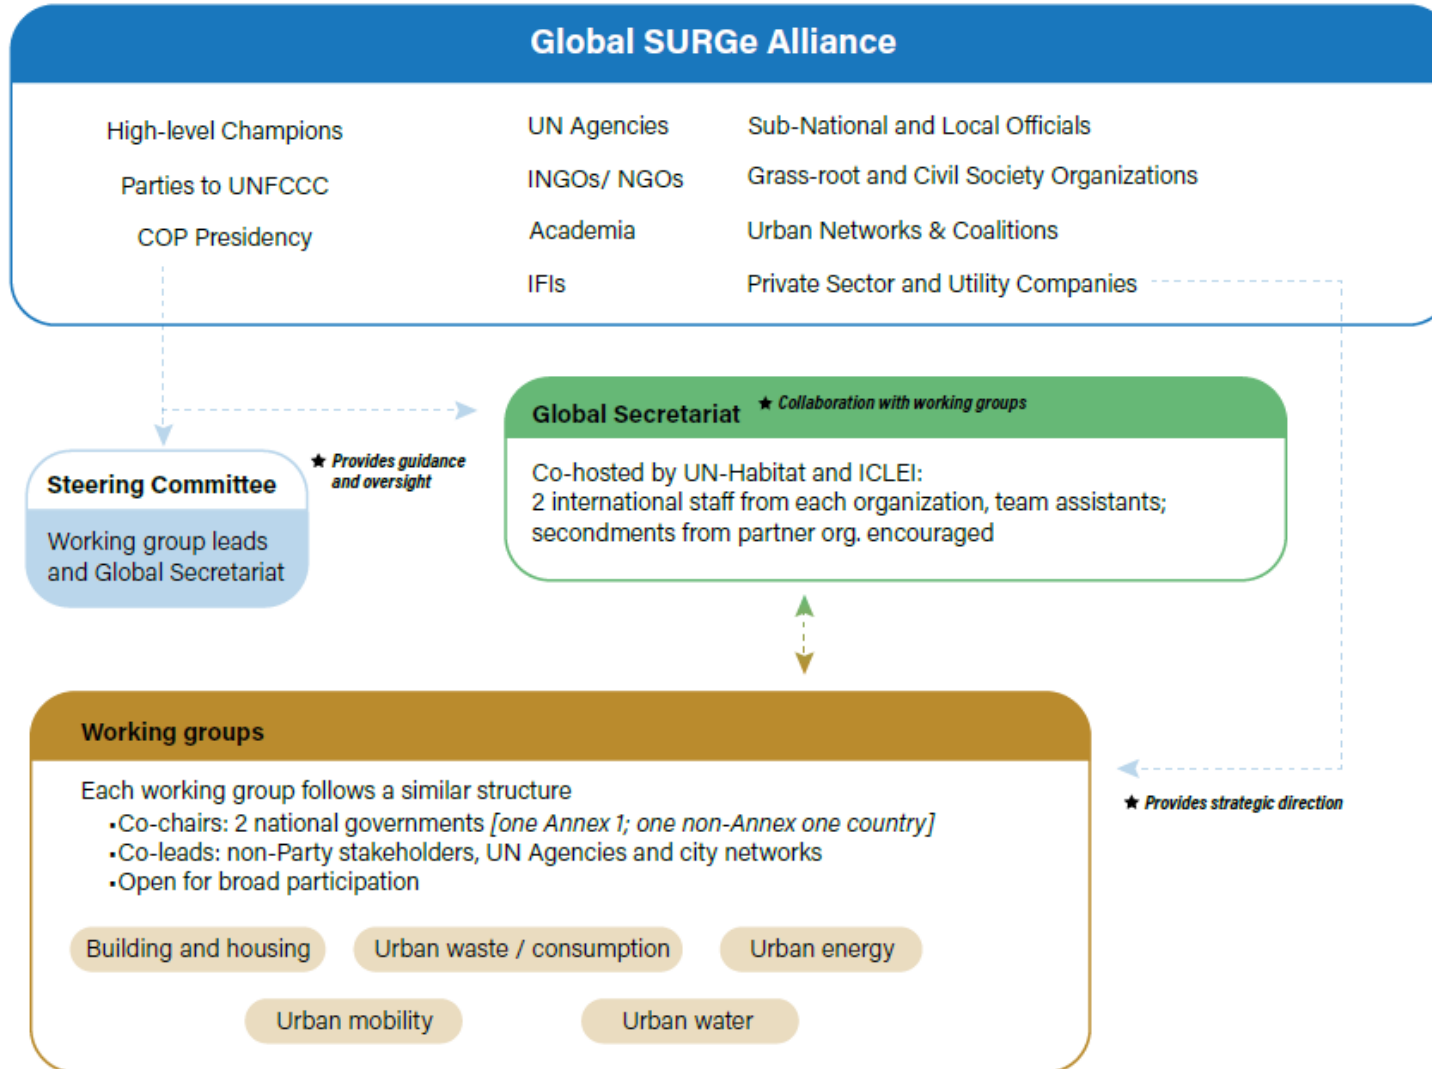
Global SURGe Alliance

High-level Champions
Parties to UNFCCC
COP Presidency

UN Agencies
INGOs/ NGOs
Academia
IFIs

Sub-National and Local Officials
Grass-root and Civil Society Organizations
Urban Networks & Coalitions
Private Sector and Utility Companies

Steering Committee

Working group leads and Global Secretariat

★ Provides guidance and oversight

Global Secretariat

★ Collaboration with working groups

Co-hosted by UN-Habitat and ICLEI:
2 international staff from each organization, team assistants; secondments from partner org. encouraged

Working groups

Each working group follows a similar structure
•Co-chairs: 2 national governments *[one Annex 1; one non-Annex one country]*
•Co-leads: non-Party stakeholders, UN Agencies and city networks
•Open for broad participation

Building and housing
Urban waste / consumption
Urban energy
Urban mobility
Urban water

★ Provides strategic direction